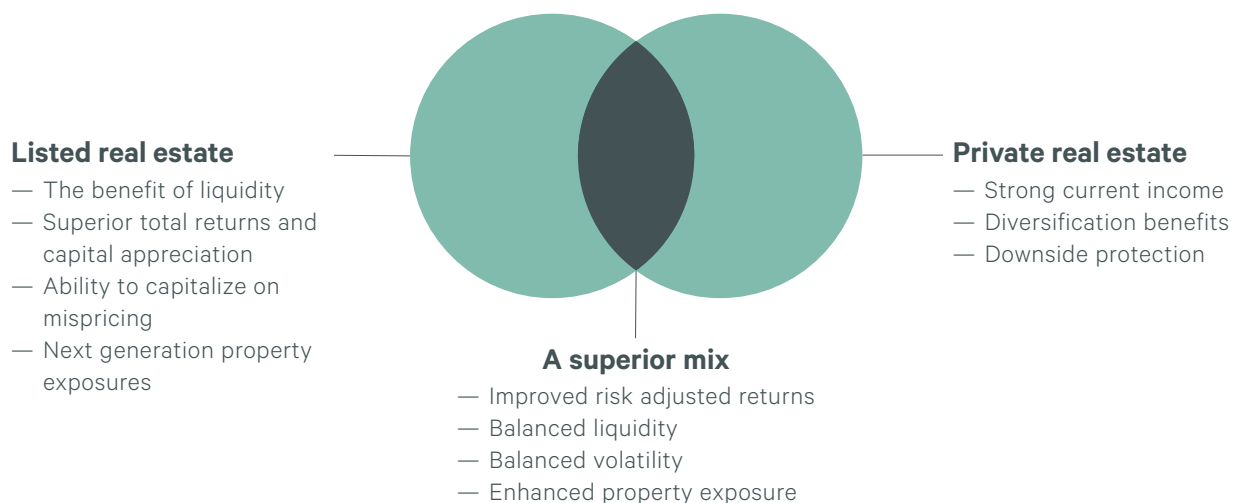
**Listed real estate**
— The benefit of liquidity
— Superior total returns and capital appreciation
— Ability to capitalize on mispricing
— Next generation property exposures

**Private real estate**
— Strong current income
— Diversification benefits
— Downside protection

**A superior mix**
— Improved risk adjusted returns
— Balanced liquidity
— Balanced volatility
— Enhanced property exposure